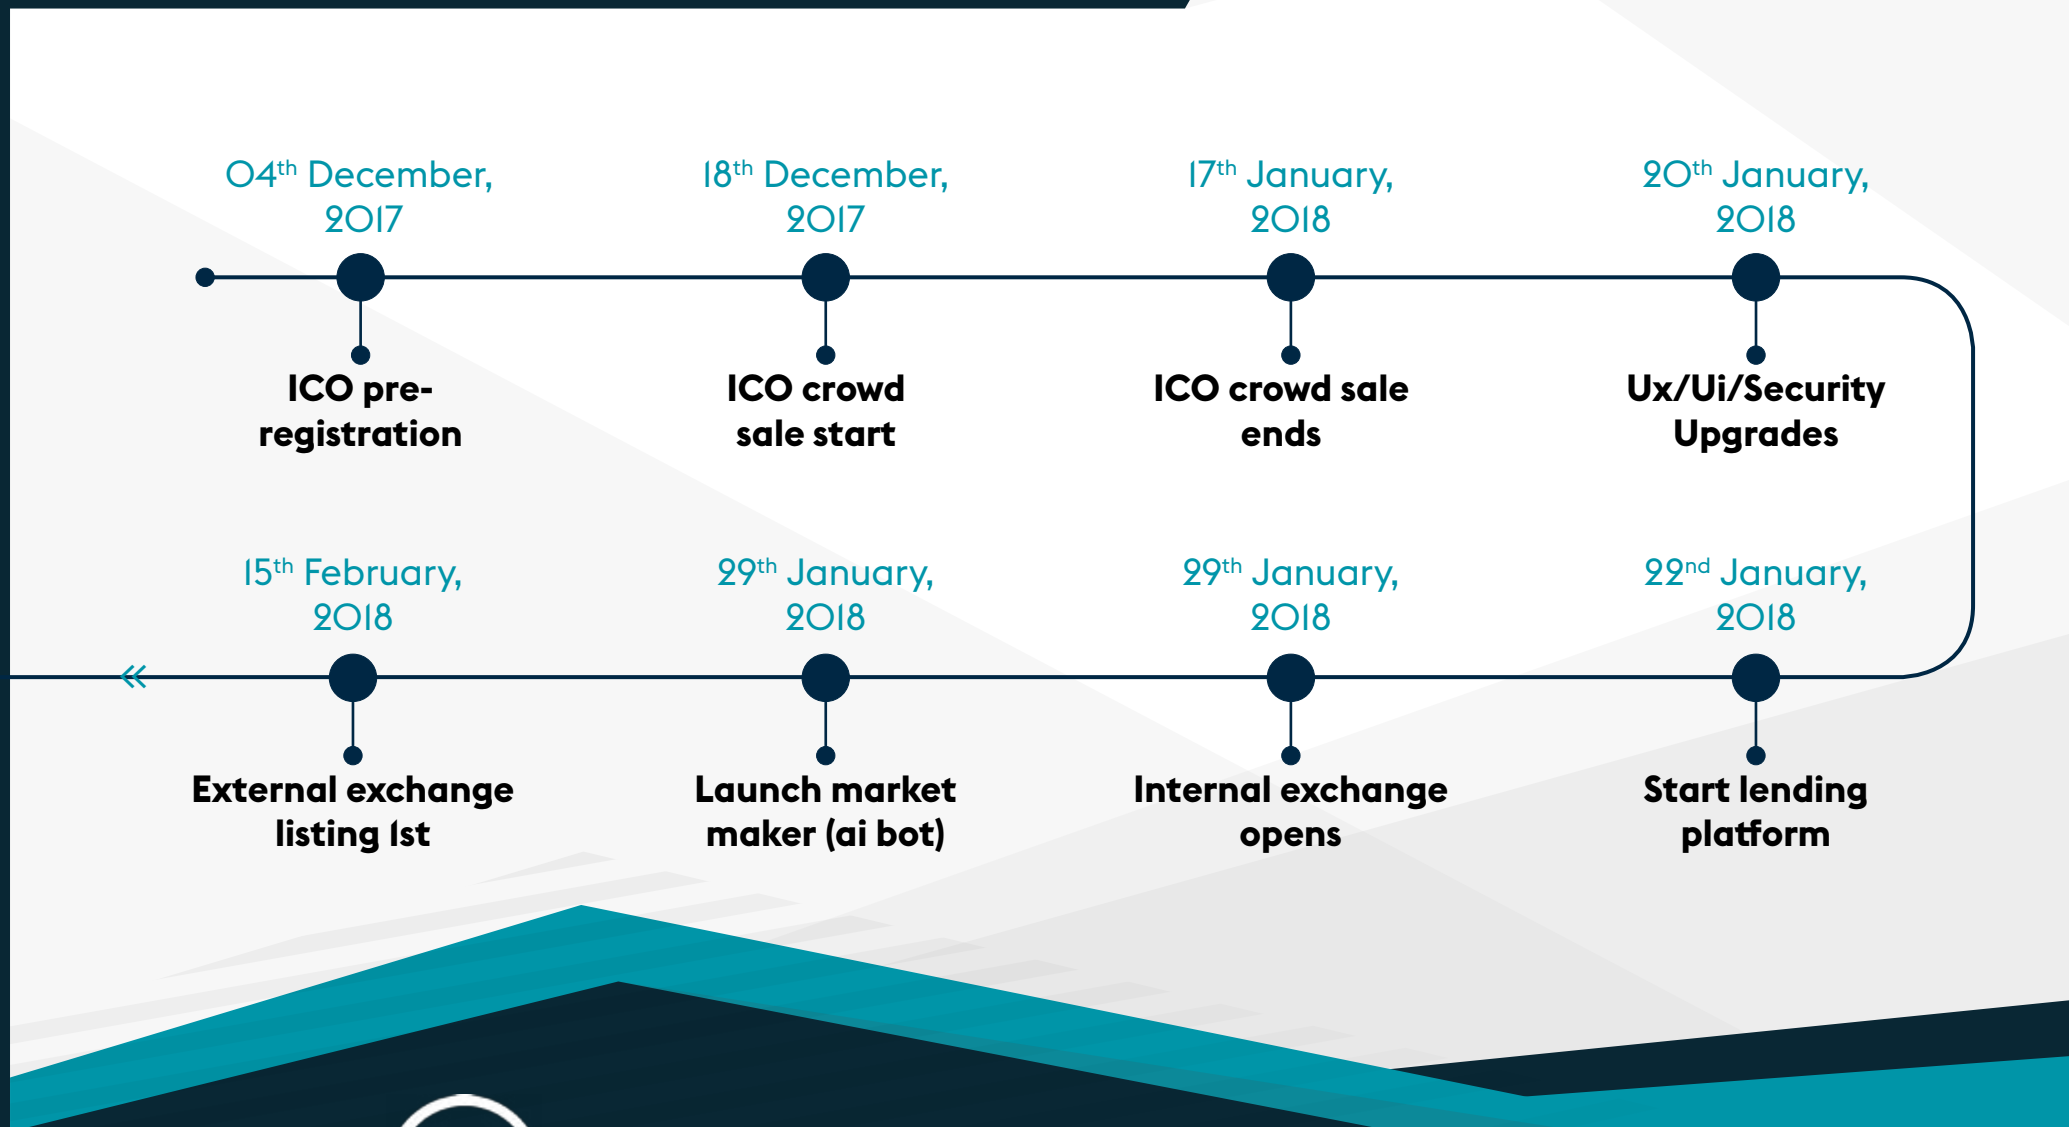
04$^{th}$ December, 2017

ICO pre-registration

18$^{th}$ December, 2017

ICO crowd sale start

17$^{th}$ January, 2018

ICO crowd sale ends

20$^{th}$ January, 2018

Ux/Ui/Security Upgrades

22$^{nd}$ January, 2018

Start lending platform

29$^{th}$ January, 2018

Internal exchange opens

29$^{th}$ January, 2018

Launch market maker (ai bot)

15$^{th}$ February, 2018

External exchange listing 1st